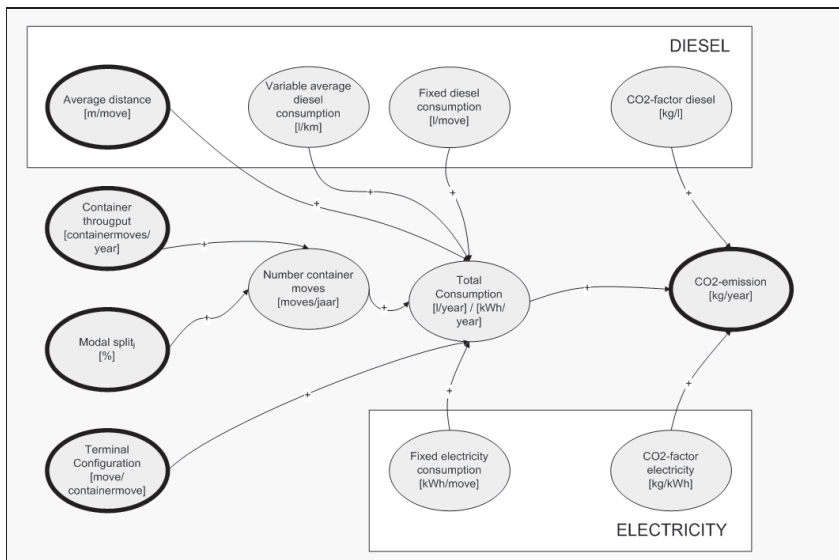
DIESEL

Average distance [m/move]

Variable average diesel consumption [l/km]

Fixed diesel consumption [l/move]

CO2-factor diesel [kg/l]

Container througput [containermoves/ year]

Number container moves [moves/jaar]

Total Consumption [l/year] / [kWh/ year]

CO2-emission [kg/year]

Modal split$_i$ [%]

Terminal Configuration [move/ containermove]

Fixed electricity consumption [kWh/move]

CO2-factor electricity [kg/kWh]

ELECTRICITY

+
+
+
+
+
+
+
+
+
+
+